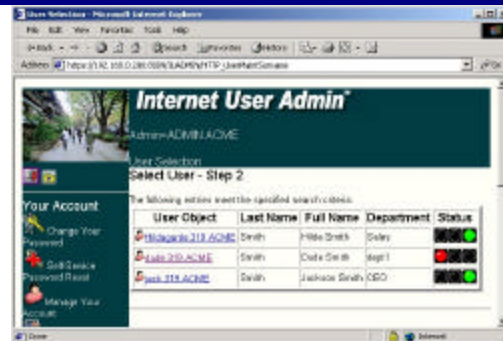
User Selection - Microsoft Internet Explorer

File Edit View Favorites Tools Help

Back Search Favorites History

Address https://192.168.0.200:0000/ILADMIN/HTTP_UserMainScreen

Internet User Admin

Admin=ADMIN.ACME

User Selection

Select User - Step 2

The following entries meet the specified search criteria.

Your Account

Change Your Password

Self-Service Password Reset

Manage Your Account

| User Object | Last Name | Full Name | Department | Status |
|---|---|---|---|---|
| Hildegarde.319.ACME | Smith | Hilde Smith | Sales | |
| Dude.319.ACME | Smith | Dude Smith | dept 1 | |
| jack.319.ACME | Smith | Jackson Smith | CEO | |

Done Internet